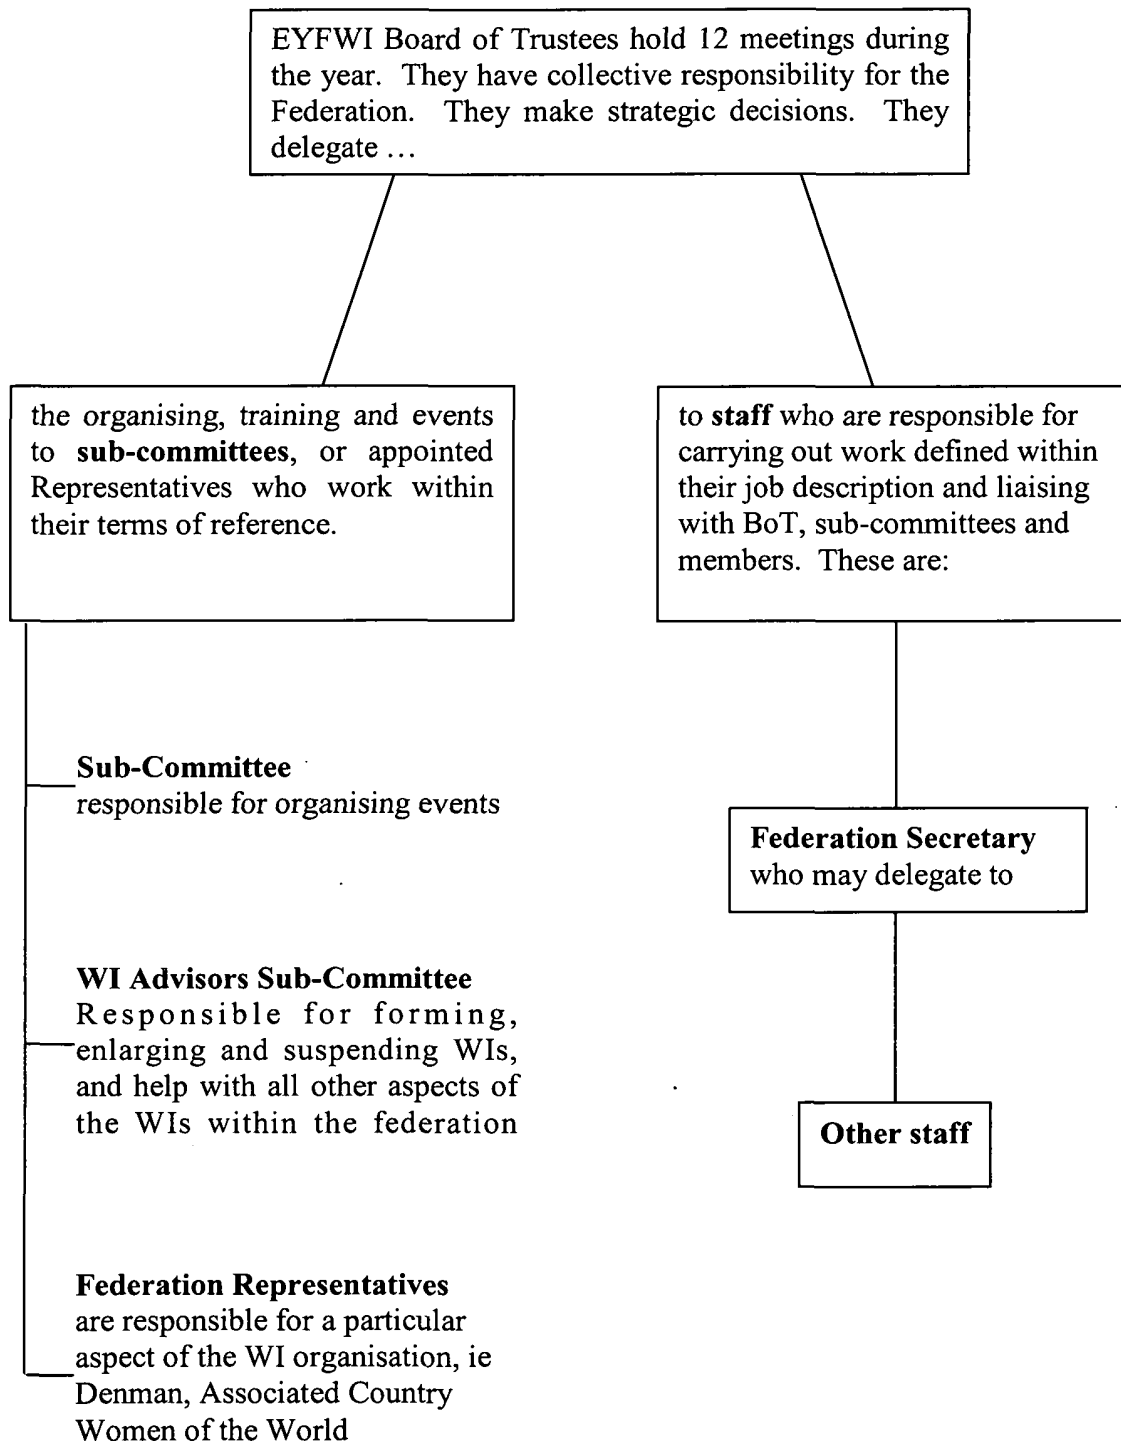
EYFWI Board of Trustees hold 12 meetings during the year. They have collective responsibility for the Federation. They make strategic decisions. They delegate …

the organising, training and events to **sub-committees**, or appointed Representatives who work within their terms of reference.

to **staff** who are responsible for carrying out work defined within their job description and liaising with BoT, sub-committees and members. These are:

**Sub-Committee**
responsible for organising events

**WI Advisors Sub-Committee**
Responsible for forming, enlarging and suspending WIs, and help with all other aspects of the WIs within the federation

**Federation Representatives**
are responsible for a particular aspect of the WI organisation, ie Denman, Associated Country Women of the World

**Federation Secretary**
who may delegate to

**Other staff**